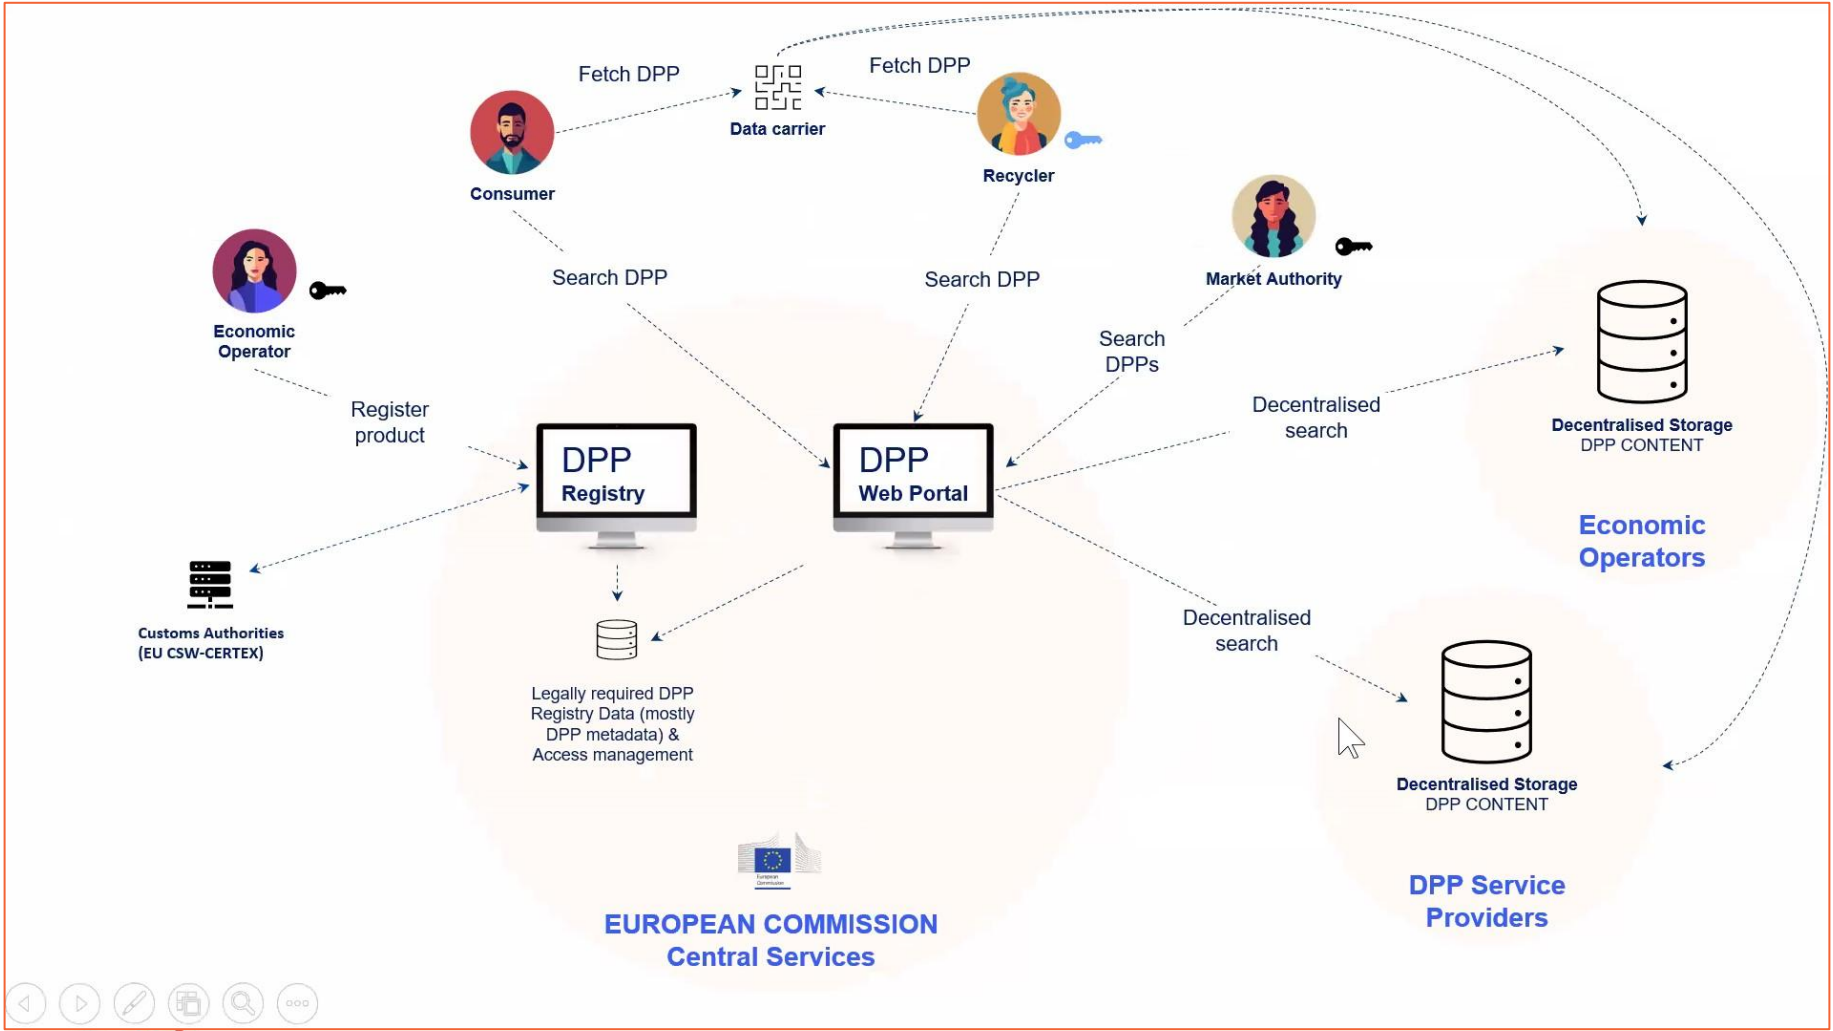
Fetch DPP

Data carrier

Fetch DPP

Consumer

Recycler

Economic Operator

Search DPP

Search DPP

Market Authority

Search DPPs

Register product

DPP Registry

DPP Web Portal

Decentralised search

Decentralised Storage
DPP CONTENT

Economic Operators

Customs Authorities (EU CSW-CERTEX)

Legally required DPP Registry Data (mostly DPP metadata) & Access management

Decentralised search

Decentralised Storage
DPP CONTENT

DPP Service Providers

European Commission

EUROPEAN COMMISSION
Central Services